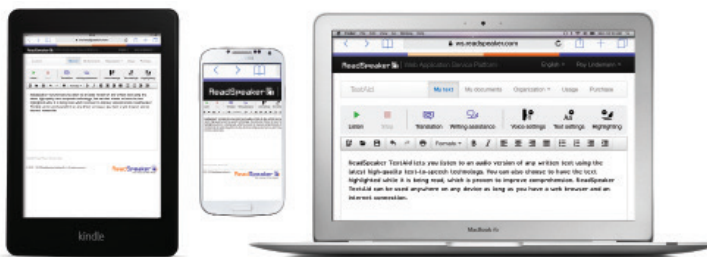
kindle

ReadSpeaker

ws.readspeaker.com

ReadSpeaker Web Application Service Platform English Roy Lindemann

TextAid My text My documents Organization Usage Purchase

Listen Stop Translation Writing assistance Voice settings Text settings Highlighting

Formats B I

ReadSpeaker TextAid lets you listen to an audio version of any written text using the latest high-quality text-to-speech technology. You can also choose to have the text highlighted while it is being read, which is proven to improve comprehension. ReadSpeaker TextAid can be used anywhere on any device as long as you have a web browser and an internet connection.

MacBook Air

ReadSpeaker